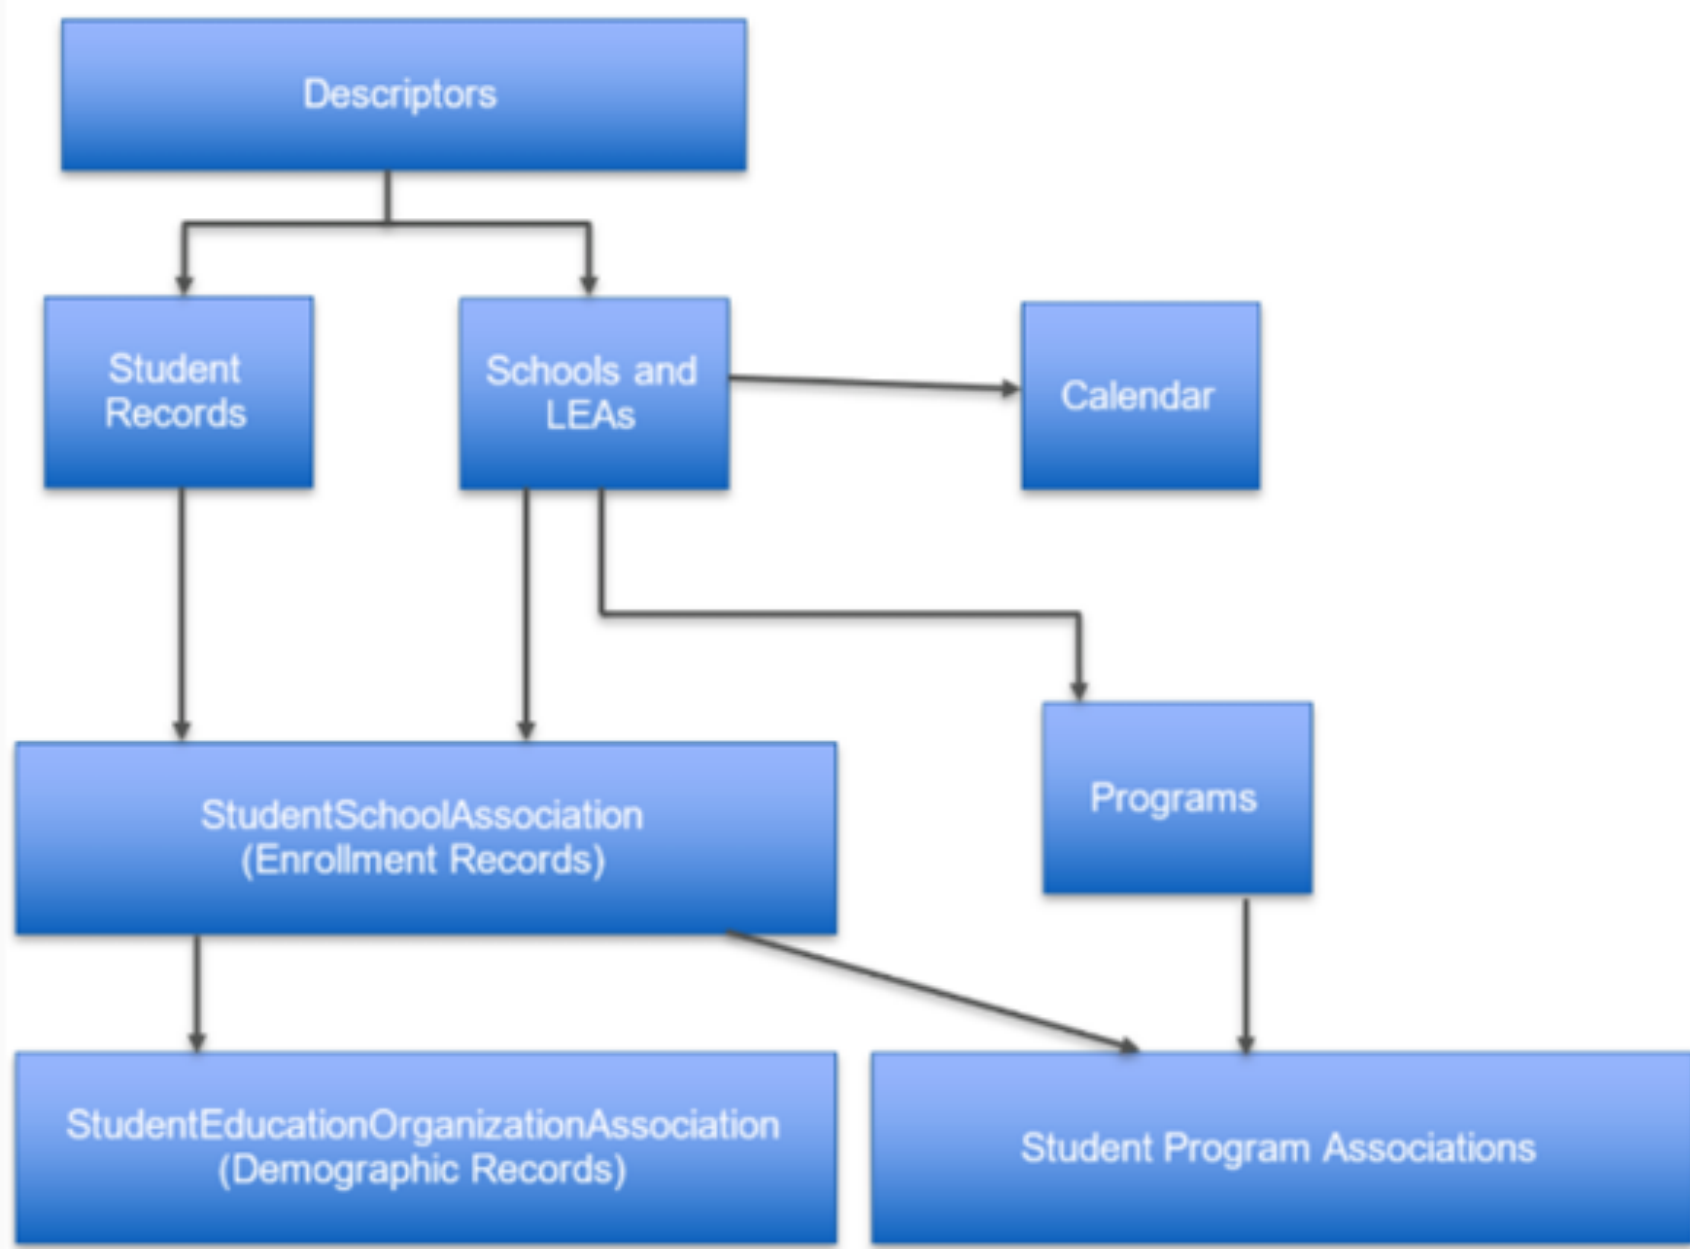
Descriptors

Student Records

Schools and LEAs

Calendar

StudentSchoolAssociation (Enrollment Records)

Programs

StudentEducationOrganizationAssociation (Demographic Records)

Student Program Associations